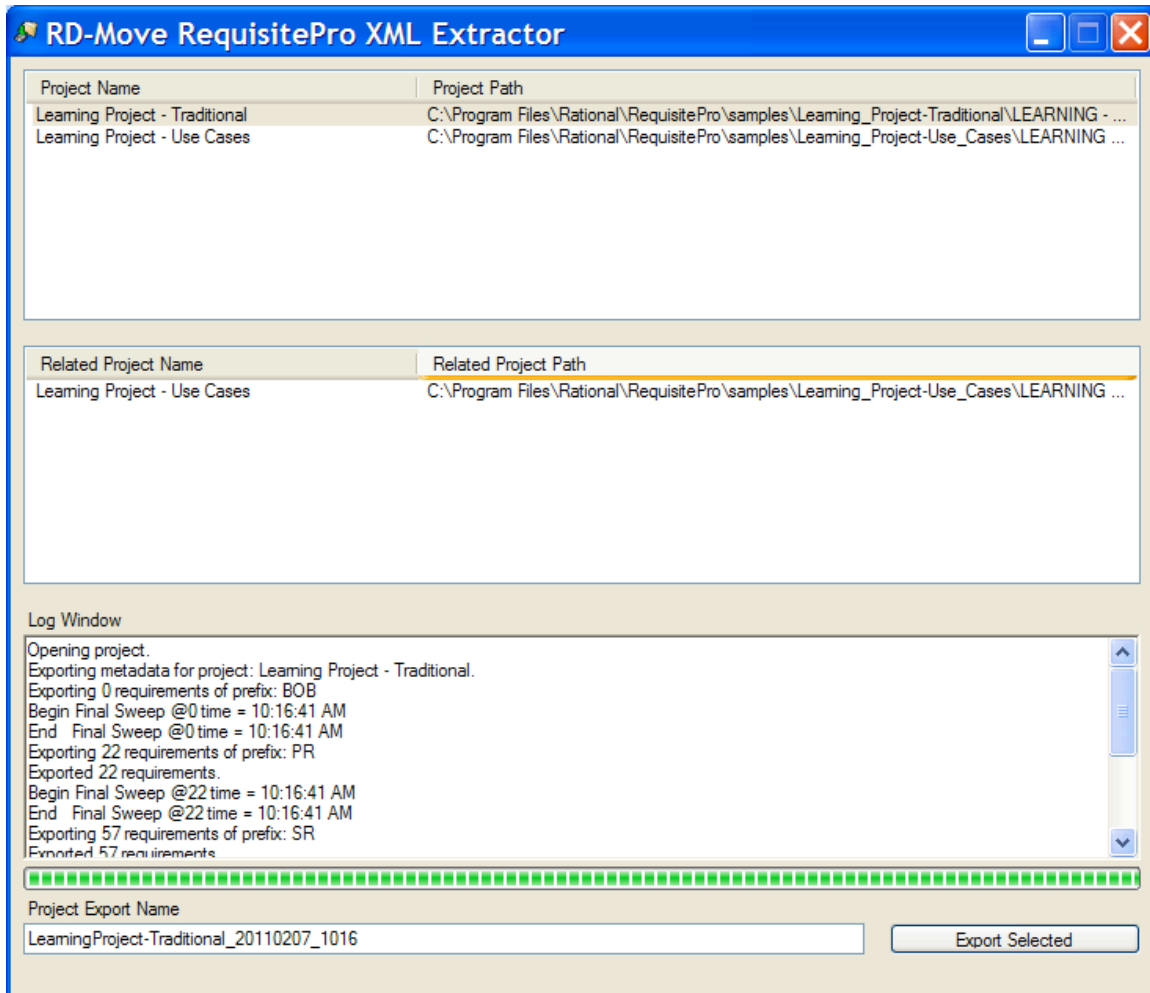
RD-Move RequisitePro XML Extractor

| Project Name | Project Path |
|---|---|
| Learning Project - Traditional | C:\Program Files\Rational\RequisitePro\samples\Learning_Project-Traditional\LEARNING - ... |
| Learning Project - Use Cases | C:\Program Files\Rational\RequisitePro\samples\Learning_Project-Use_Cases\LEARNING ... |

| Related Project Name | Related Project Path |
|---|---|
| Learning Project - Use Cases | C:\Program Files\Rational\RequisitePro\samples\Learning_Project-Use_Cases\LEARNING ... |

Log Window

Opening project.
Exporting metadata for project: Learning Project - Traditional.
Exporting 0 requirements of prefix: BOB
Begin Final Sweep @0 time = 10:16:41 AM
End Final Sweep @0 time = 10:16:41 AM
Exporting 22 requirements of prefix: PR
Exported 22 requirements.
Begin Final Sweep @22 time = 10:16:41 AM
End Final Sweep @22 time = 10:16:41 AM
Exporting 57 requirements of prefix: SR
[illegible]

Project Export Name

LearningProject-Traditional_20110207_1016

Export Selected